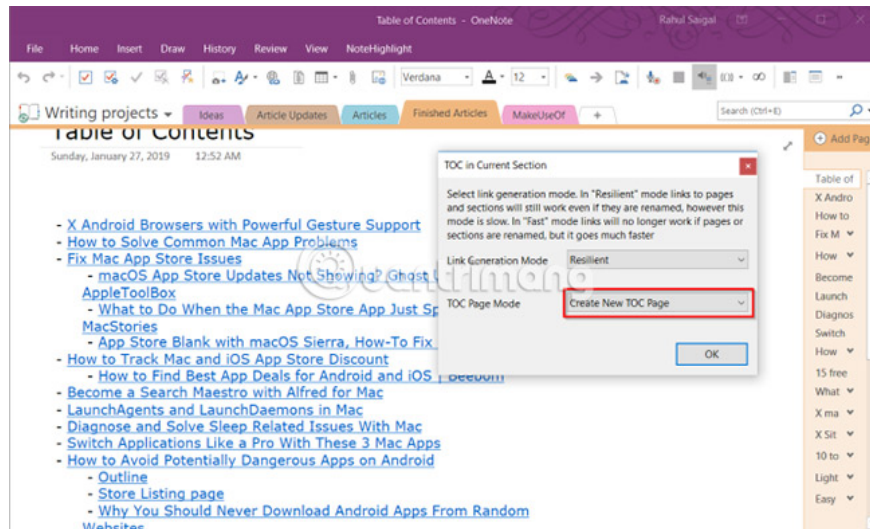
Table of Contents - OneNote
Rahul Saigal

File Home Insert Draw History Review View NoteHighlight

Verdana 12

Writing projects
Ideas Article Updates Articles Finished Articles MakeUseOf +
Search (Ctrl+E)

Table of Contents
Sunday, January 27, 2019 12:52 AM

- X Android Browsers with Powerful Gesture Support
- How to Solve Common Mac App Problems
- Fix Mac App Store Issues
- macOS App Store Updates Not Showing? Ghost U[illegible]
AppleToolBox
- What to Do When the Mac App Store App Just Sp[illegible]
MacStories
- App Store Blank with macOS Sierra, How-To Fix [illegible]
- How to Track Mac and iOS App Store Discount
- How to Find Best App Deals for Android and iOS | Beebom
- Become a Search Maestro with Alfred for Mac
- LaunchAgents and LaunchDaemons in Mac
- Diagnose and Solve Sleep Related Issues With Mac
- Switch Applications Like a Pro With These 3 Mac Apps
- How to Avoid Potentially Dangerous Apps on Android
- Outline
- Store Listing page
- Why You Should Never Download Android Apps From Random
Websites

TOC in Current Section
Select link generation mode. In "Resilient" mode links to pages and sections will still work even if they are renamed, however this mode is slow. In "Fast" mode links will no longer work if pages or sections are renamed, but it goes much faster
Link Generation Mode Resilient
TOC Page Mode Create New TOC Page
OK

Add Pag
Table of
X Andro
How to
Fix M
How
Become
Launch
Diagnos
Switch
How
15 free
What
X ma
X Sit
10 to
Light
Easy